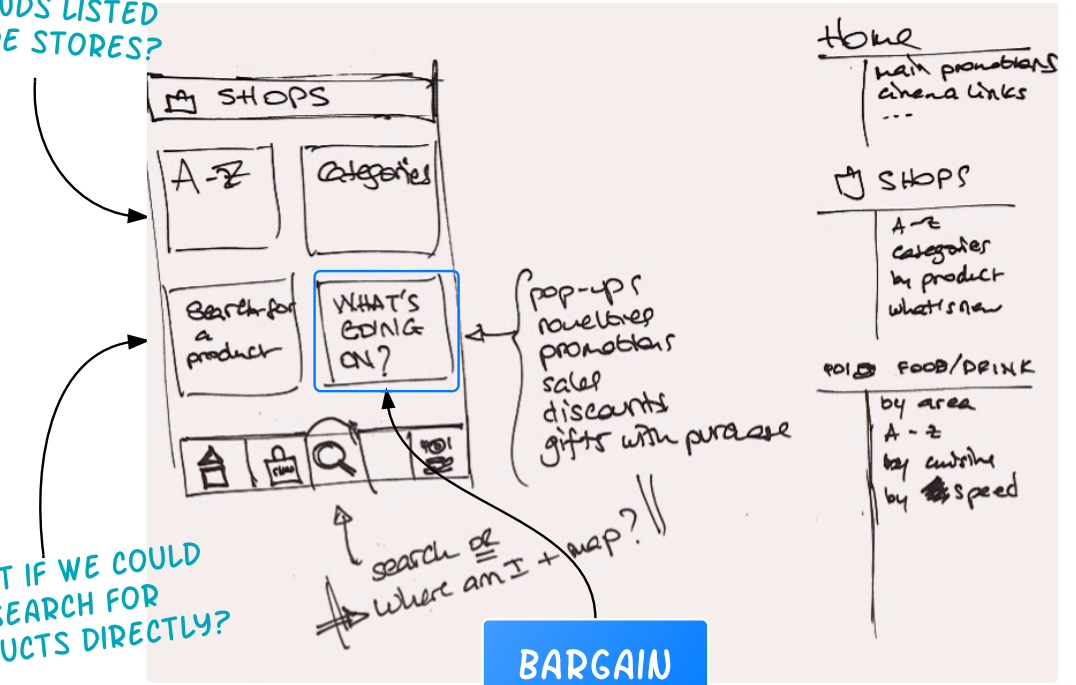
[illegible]NDS LISTED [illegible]E STORES?

SHOPS

A-Z

Categories

Search for a product

WHAT'S GOING ON?

pop-ups
novelties
promotions
sales
discounts
gifts with purchase

search OR where am I + map?

T IF WE COULD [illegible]EARCH FOR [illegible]UCTS DIRECTLY?

BARGAIN

Home
main promotions
cinema links
...

SHOPS
A-Z
categories
by product
what's new

FOOD/DRINK
by area
A-Z
by cuisine
by speed